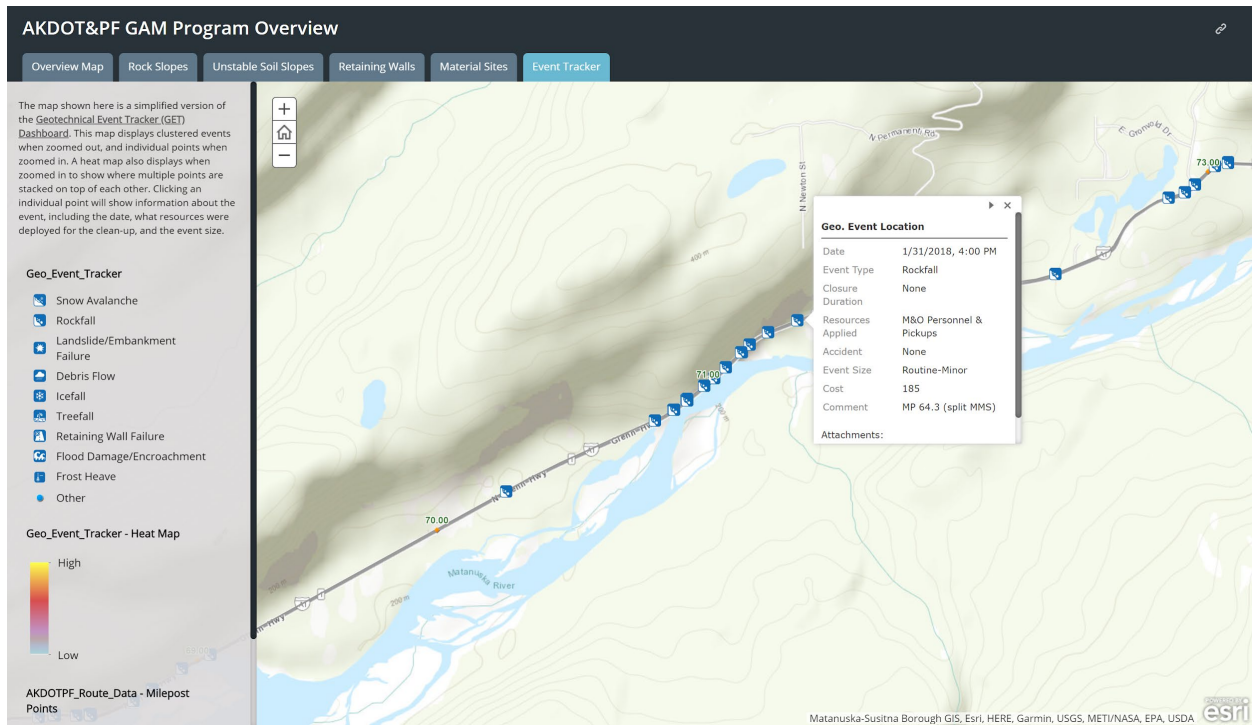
AKDOT&PF GAM Program Overview

Overview Map | Rock Slopes | Unstable Soil Slopes | Retaining Walls | Material Sites | Event Tracker

The map shown here is a simplified version of the Geotechnical Event Tracker (GET) Dashboard. This map displays clustered events when zoomed out, and individual points when zoomed in. A heat map also displays when zoomed in to show where multiple points are stacked on top of each other. Clicking an individual point will show information about the event, including the date, what resources were deployed for the clean-up, and the event size.

Geo_Event_Tracker

Snow Avalanche
Rockfall
Landslide/Embankment Failure
Debris Flow
Icefall
Treefall
Retaining Wall Failure
Flood Damage/Encroachment
Frost Heave
Other

Geo_Event_Tracker - Heat Map

High

Low

AKDOTPF_Route_Data - Milepost Points

N Permanent Rd
E Gronvold Dr
N Newton St
73.00
400 m
71.00
Glenn Hwy
N Glenn Hwy
70.00
Matanuska River
200 m
Glenn Hwy

Geo. Event Location

| | |
|---|---|
| Date | 1/31/2018, 4:00 PM |
| Event Type | Rockfall |
| Closure Duration | None |
| Resources Applied | M&O Personnel & Pickups |
| Accident | None |
| Event Size | Routine-Minor |
| Cost | 185 |
| Comment | MP 64.3 (split MMS) |

Attachments:

Matanuska-Susitna Borough GIS, Esri, HERE, Garmin, USGS, METI/NASA, EPA, USDA
POWERED BY esri